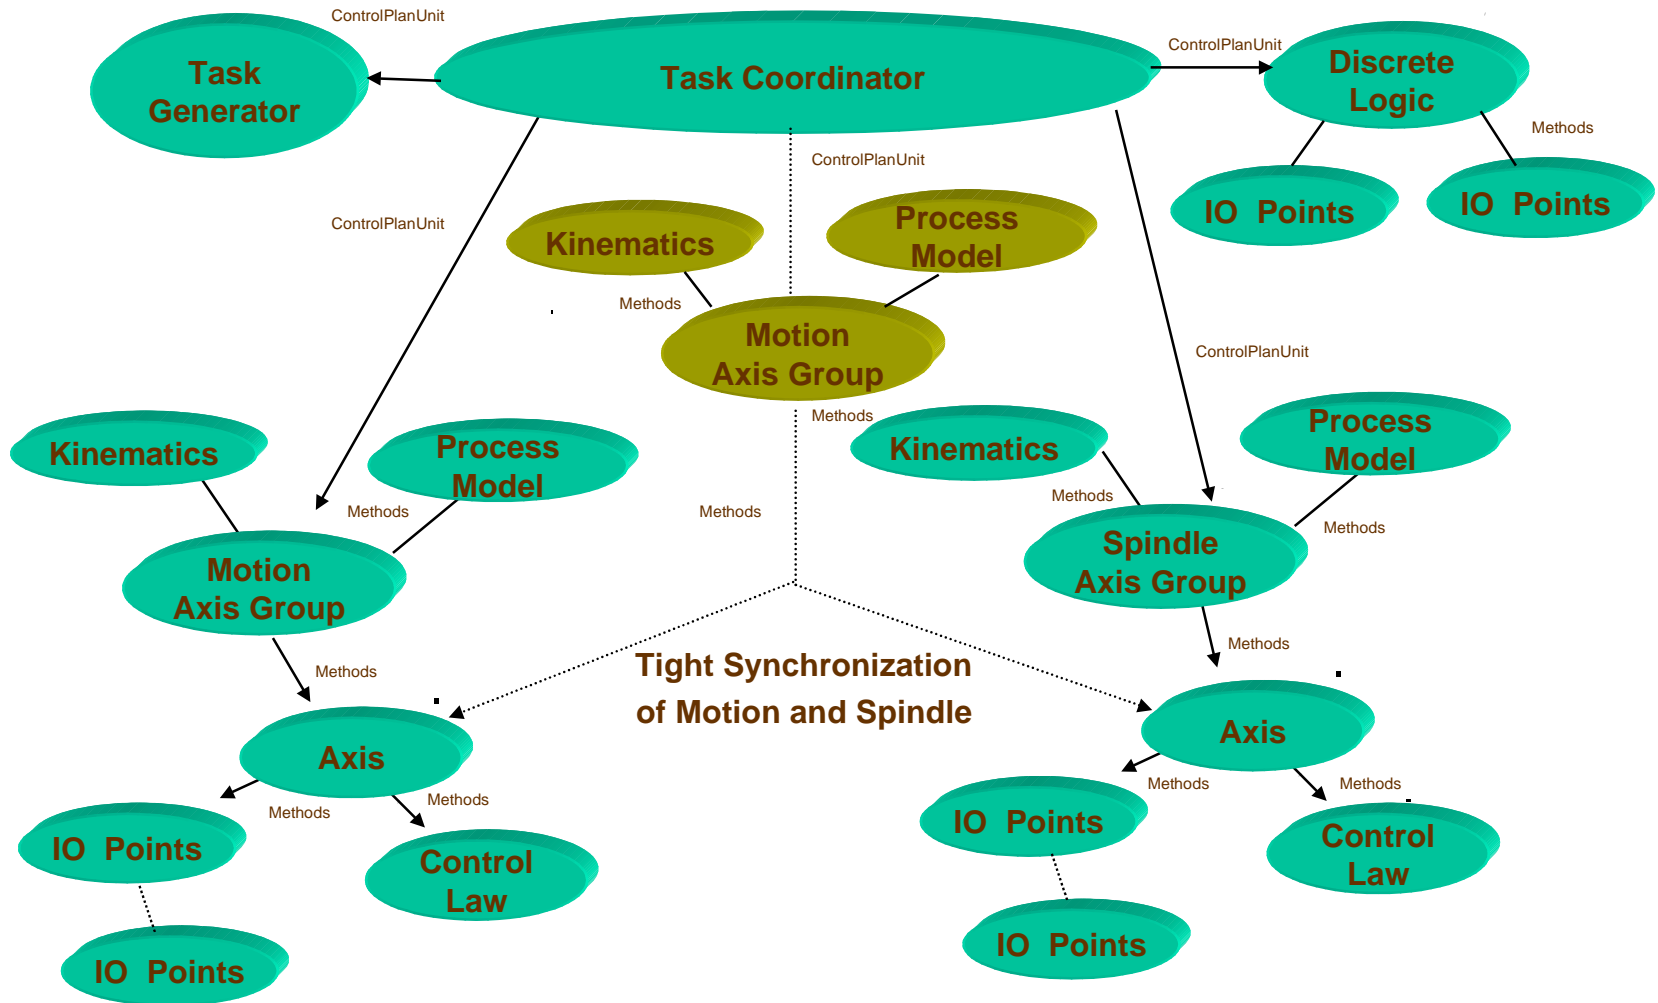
ControlPlanUnit

Task Generator

Task Coordinator

ControlPlanUnit

Discrete Logic

Methods

IO Points

IO Points

ControlPlanUnit

ControlPlanUnit

Kinematics

Process Model

Methods

Motion Axis Group

ControlPlanUnit

Methods

Kinematics

Process Model

Kinematics

Process Model

Methods

Methods

Methods

Methods

Motion Axis Group

Spindle Axis Group

Methods

Methods

Tight Synchronization of Motion and Spindle

Axis

Axis

Methods

Methods

Methods

Methods

IO Points

Control Law

IO Points

Control Law

IO Points

IO Points